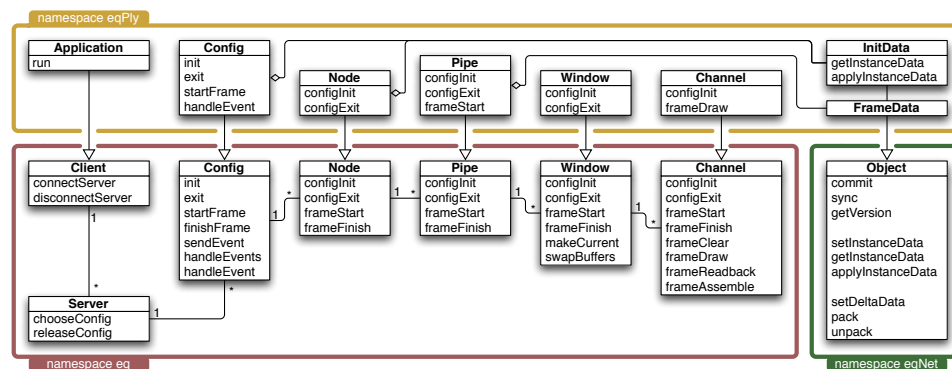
namespace eqPly

Application
run

Config
init
exit
startFrame
handleEvent

Node
configInit
configExit

Pipe
configInit
configExit
frameStart

Window
configInit
configExit

Channel
configInit
frameDraw

InitData
getInstanceData
applyInstanceData

FrameData

Client
connectServer
disconnectServer

Config
init
exit
startFrame
finishFrame
sendEvent
handleEvents
handleEvent

Node
configInit
configExit
frameStart
frameFinish

Pipe
configInit
configExit
frameStart
frameFinish

Window
configInit
configExit
frameStart
frameFinish
makeCurrent
swapBuffers

Channel
configInit
configExit
frameStart
frameFinish
frameClear
frameDraw
frameReadback
frameAssemble

Object
commit
sync
getVersion

setInstanceData
getInstanceData
applyInstanceData

setDeltaData
pack
unpack

1
*
1 *
1 *
1 *
1 *
1
*

Server
chooseConfig
releaseConfig

namespace eq

namespace eqNet